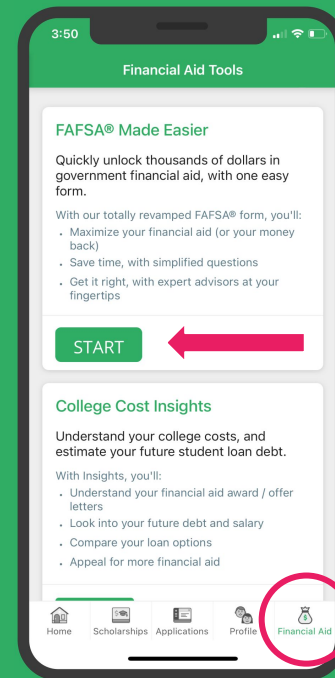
3:50

Financial Aid Tools

FAFSA® Made Easier

Quickly unlock thousands of dollars in government financial aid, with one easy form.

With our totally revamped FAFSA® form, you'll:
- Maximize your financial aid (or your money back)
- Save time, with simplified questions
- Get it right, with expert advisors at your fingertips

START

College Cost Insights

Understand your college costs, and estimate your future student loan debt.

With Insights, you'll:
- Understand your financial aid award / offer letters
- Look into your future debt and salary
- Compare your loan options
- Appeal for more financial aid

Home Scholarships Applications Profile Financial Aid